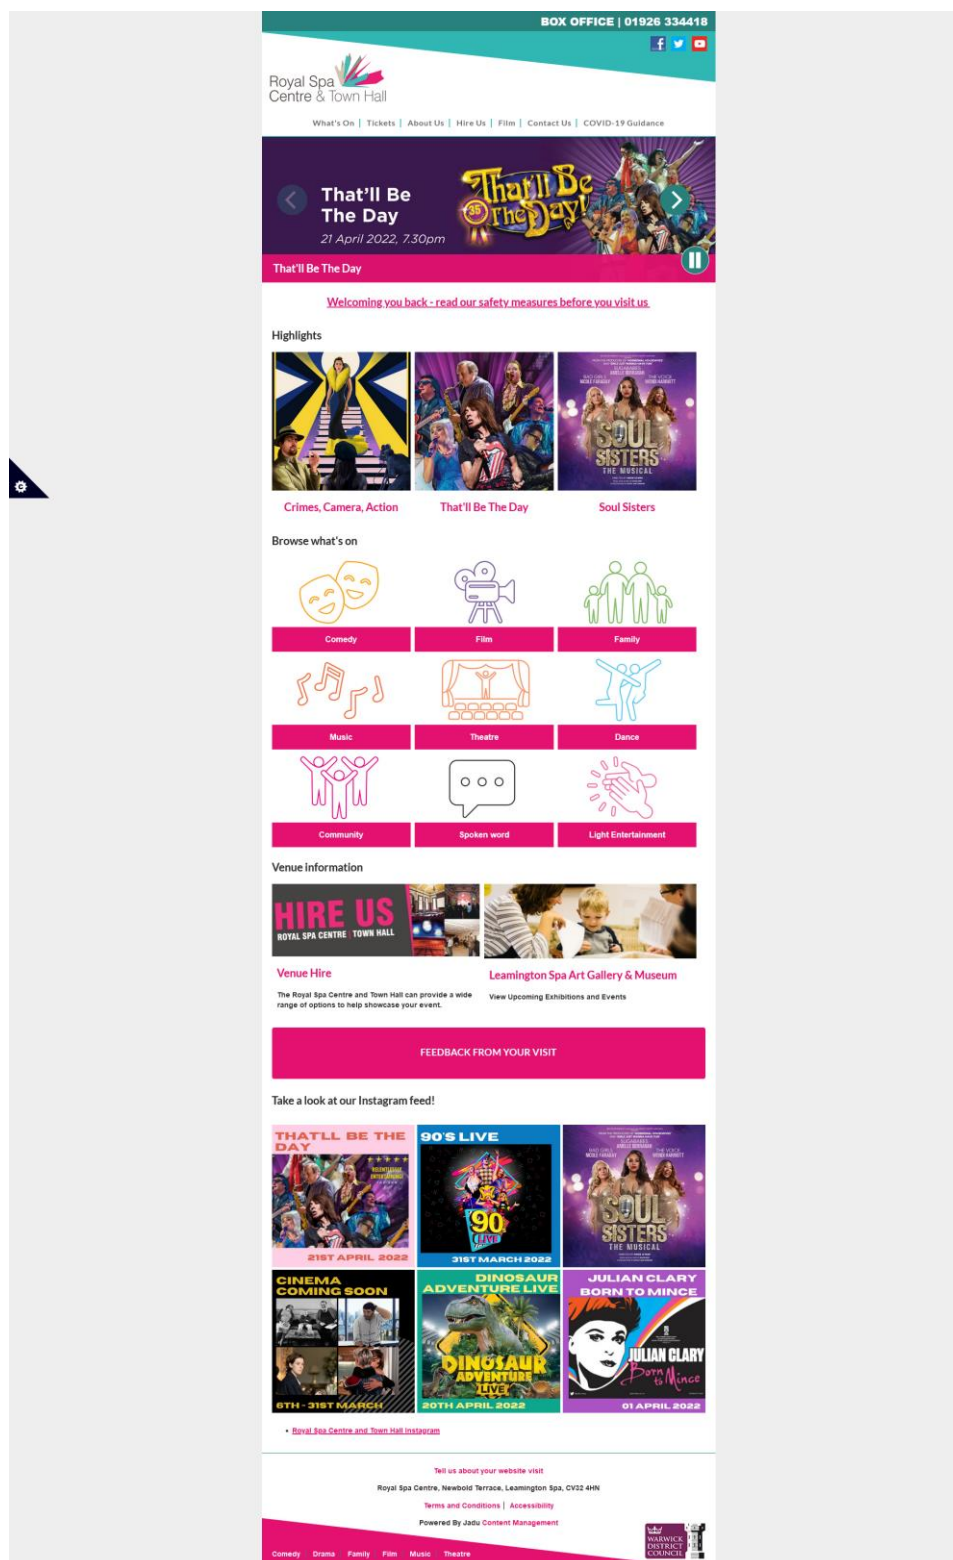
BOX OFFICE | 01926 334418

Royal Spa Centre & Town Hall

What's On | Tickets | About Us | Hire Us | Film | Contact Us | COVID-19 Guidance

That'll Be The Day
21 April 2022, 7.30pm

That'll Be The Day!

That'll Be The Day

Welcoming you back - read our safety measures before you visit us

Highlights

Crimes, Camera, Action

That'll Be The Day

SOUL SISTERS THE MUSICAL

Soul Sisters

Browse what's on

Comedy

Film

Family

Music

Theatre

Dance

Community

Spoken word

Light Entertainment

Venue information

HIRE US
ROYAL SPA CENTRE TOWN HALL

Venue Hire

The Royal Spa Centre and Town Hall can provide a wide range of options to help showcase your event.

Leamington Spa Art Gallery & Museum

View Upcoming Exhibitions and Events

FEEDBACK FROM YOUR VISIT

Take a look at our Instagram feed!

THATLL BE THE DAY
21ST APRIL 2022

90'S LIVE
90 LIVE
31ST MARCH 2022

SOUL SISTERS THE MUSICAL

CINEMA COMING SOON
6TH - 31ST MARCH

DINOSAUR ADVENTURE LIVE
DINOSAUR ADVENTURE LIVE
20TH APRIL 2022

JULIAN CLARY BORN TO MINCE
JULIAN CLARY Born to Mince
01 APRIL 2022

• Royal Spa Centre and Town Hall Instagram

Tell us about your website visit

Royal Spa Centre, Newbold Terrace, Leamington Spa, CV32 4HN

Terms and Conditions | Accessibility

Powered By Jadu Content Management

Comedy Drama Family Film Music Theatre

WARWICK DISTRICT COUNCIL